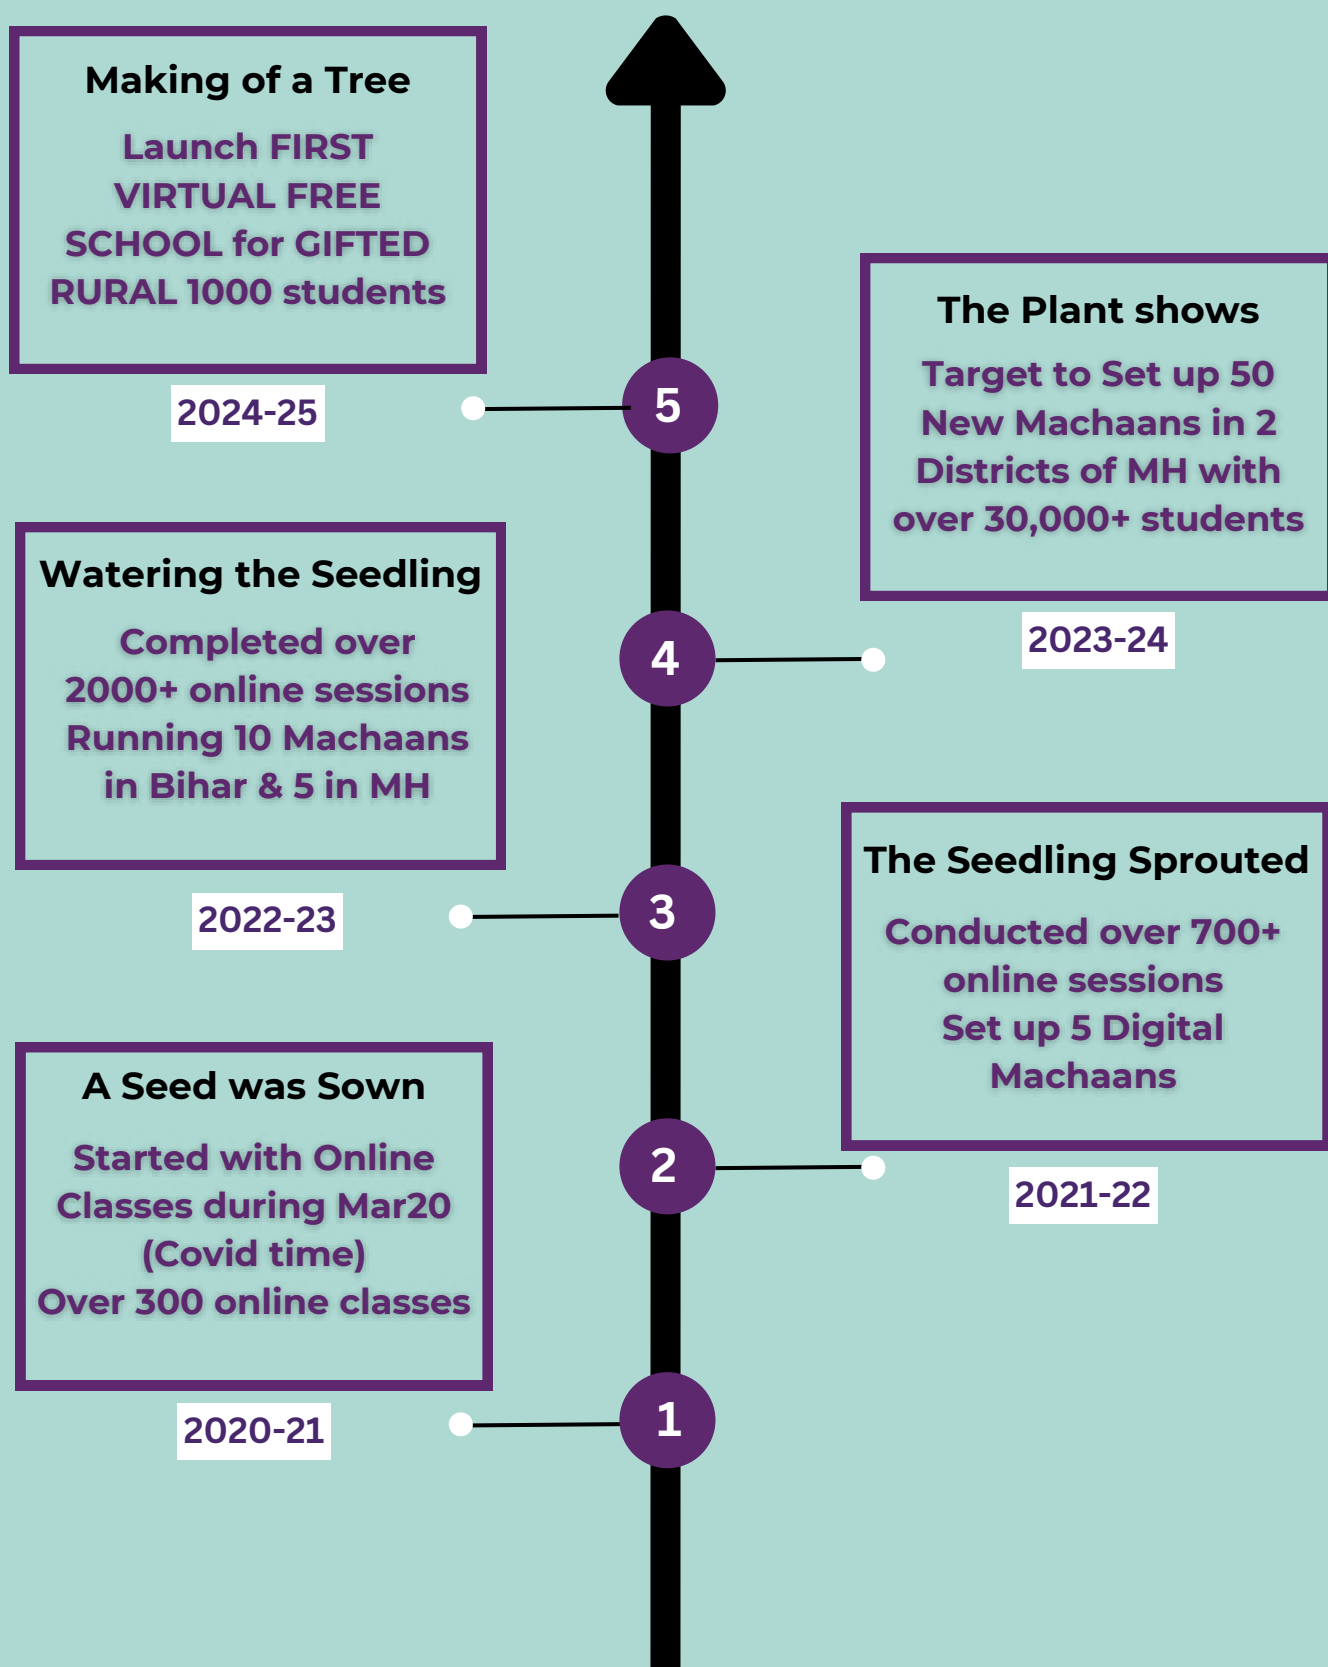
Making of a Tree

Launch FIRST VIRTUAL FREE SCHOOL for GIFTED RURAL 1000 students

2024-25

5

The Plant shows

Target to Set up 50 New Machaans in 2 Districts of MH with over 30,000+ students

2023-24

Watering the Seedling

Completed over 2000+ online sessions Running 10 Machaans in Bihar & 5 in MH

4

2022-23

3

The Seedling Sprouted

Conducted over 700+ online sessions Set up 5 Digital Machaans

A Seed was Sown

Started with Online Classes during Mar20 (Covid time) Over 300 online classes

2

2021-22

2020-21

1